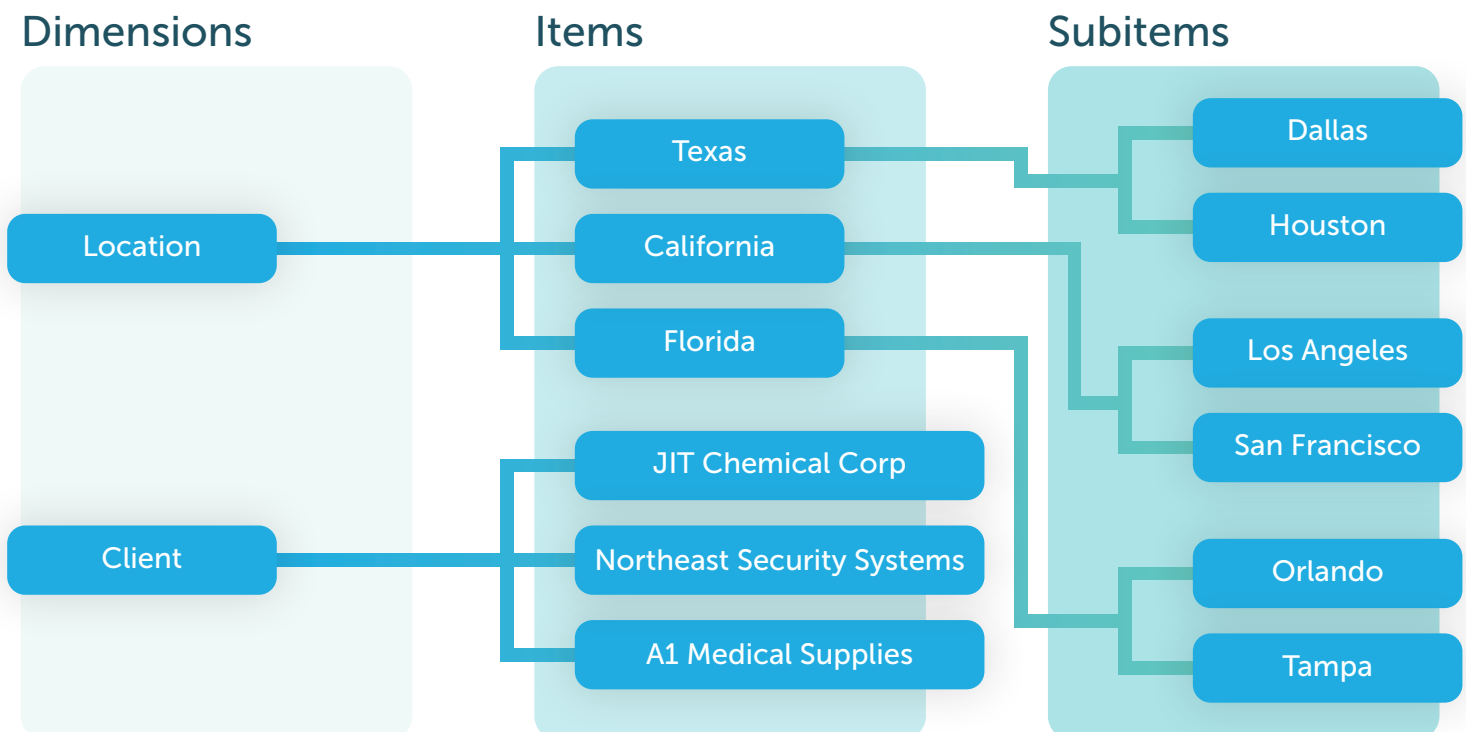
Dimensions

Location

Client

Items

Texas

California

Florida

JIT Chemical Corp

Northeast Security Systems

A1 Medical Supplies

Subitems

Dallas

Houston

Los Angeles

San Francisco

Orlando

Tampa